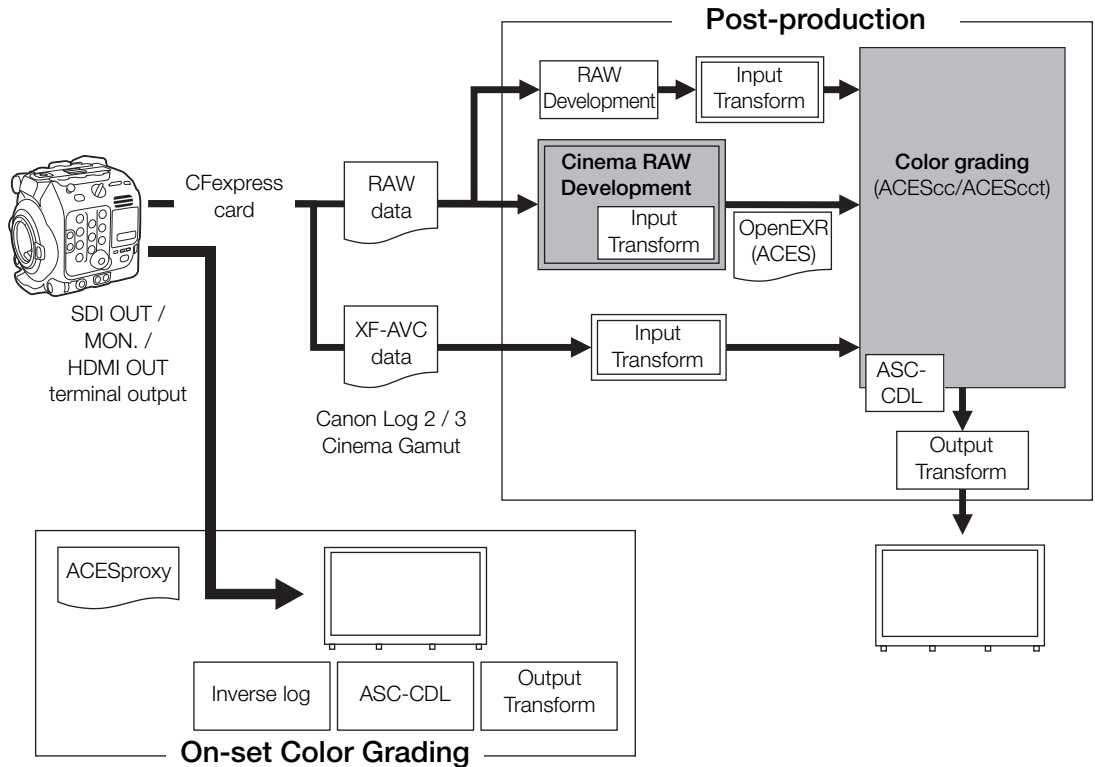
Post-production

CFexpress card

SDI OUT / MON. / HDMI OUT terminal output

RAW data

RAW Development

Input Transform

Cinema RAW Development

Input Transform

OpenEXR (ACES)

Color grading (ACEScc/ACEScct)

XF-AVC data

Input Transform

ASC-CDL

Canon Log 2 / 3 Cinema Gamut

Output Transform

ACESproxy

Inverse log

ASC-CDL

Output Transform

On-set Color Grading